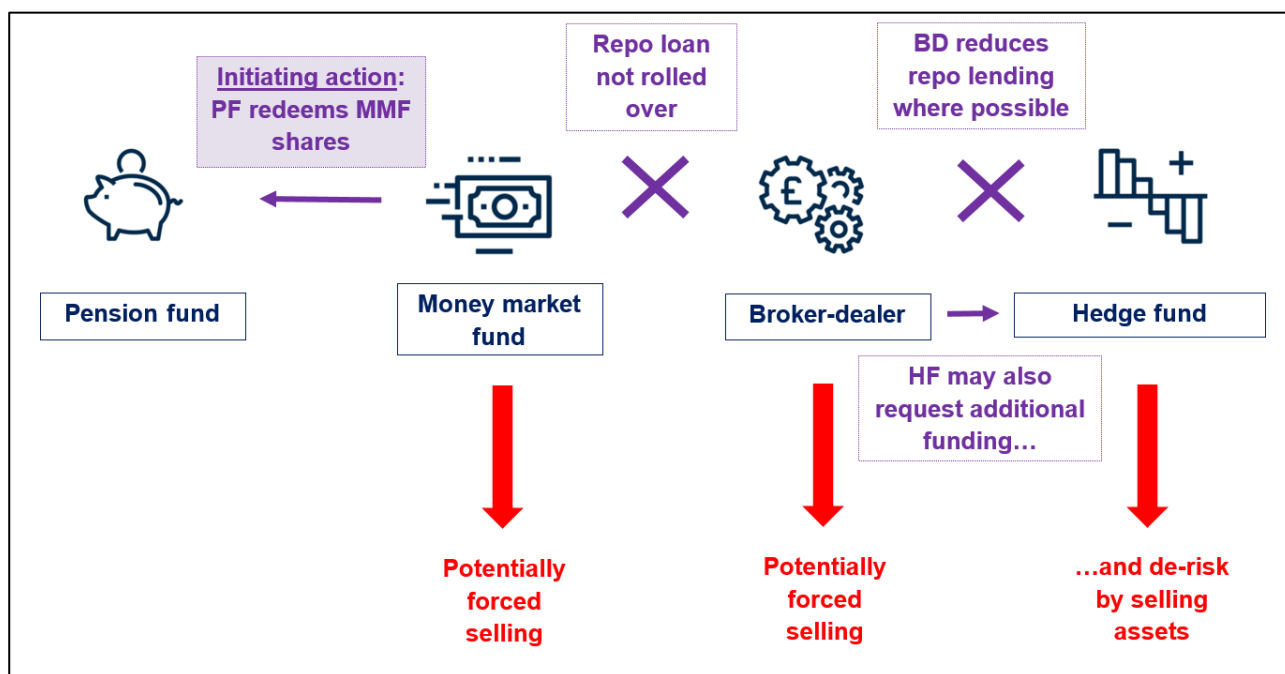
Initiating action: PF redeems MMF shares

Repo loan not rolled over

BD reduces repo lending where possible

Pension fund

Money market fund

Broker-dealer

Hedge fund

HF may also request additional funding…

Potentially forced selling

Potentially forced selling

…and de-risk by selling assets